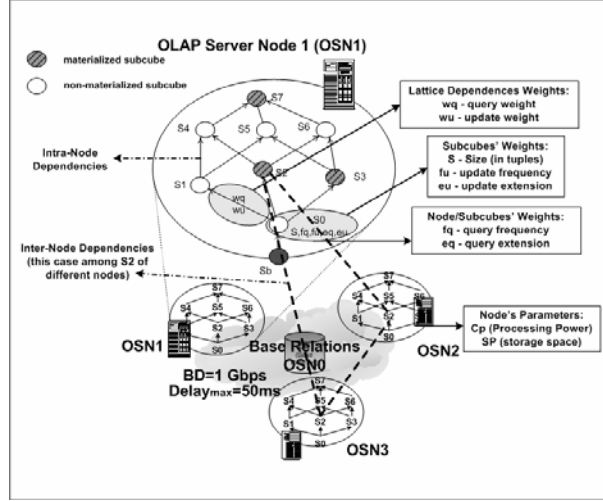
materialized subcube

non-materialized subcube

OLAP Server Node 1 (OSN1)

S7

S4

S5

S6

S1

S2

S3

wq

wu

S0

S,fq,fu,eq,eu

Sb

Intra-Node Dependencies

Inter-Node Dependencies (this case among S2 of different nodes)

Lattice Dependences Weights:
wq - query weight
wu - update weight

Subcubes' Weights:
S - Size (in tuples)
fu - update frequency
eu - update extension

Node/Subcubes' Weights:
fq - query frequency
eq - query extension

Node's Parameters:
Cp (Processing Power)
SP (storage space)

S7 S4 S5 S6 S1 S2 S3 S0

OSN1

Base Relations
OSN0

OSN2

BD=1 Gbps
Delay$_{max}$=50ms

S7 S4 S5 S6 S1 S2 S3 S0

OSN3